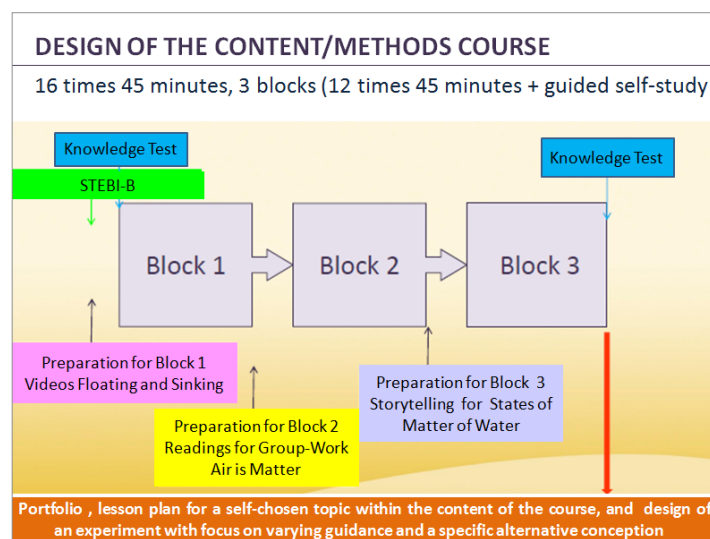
DESIGN OF THE CONTENT/METHODS COURSE

16 times 45 minutes, 3 blocks (12 times 45 minutes + guided self-study

Knowledge Test

STEBI-B

Knowledge Test

Block 1

Block 2

Block 3

Preparation for Block 1
Videos Floating and Sinking

Preparation for Block 2
Readings for Group-Work
Air is Matter

Preparation for Block 3
Storytelling for States of
Matter of Water

Portfolio , lesson plan for a self-chosen topic within the content of the course, and design of an experiment with focus on varying guidance and a specific alternative conception